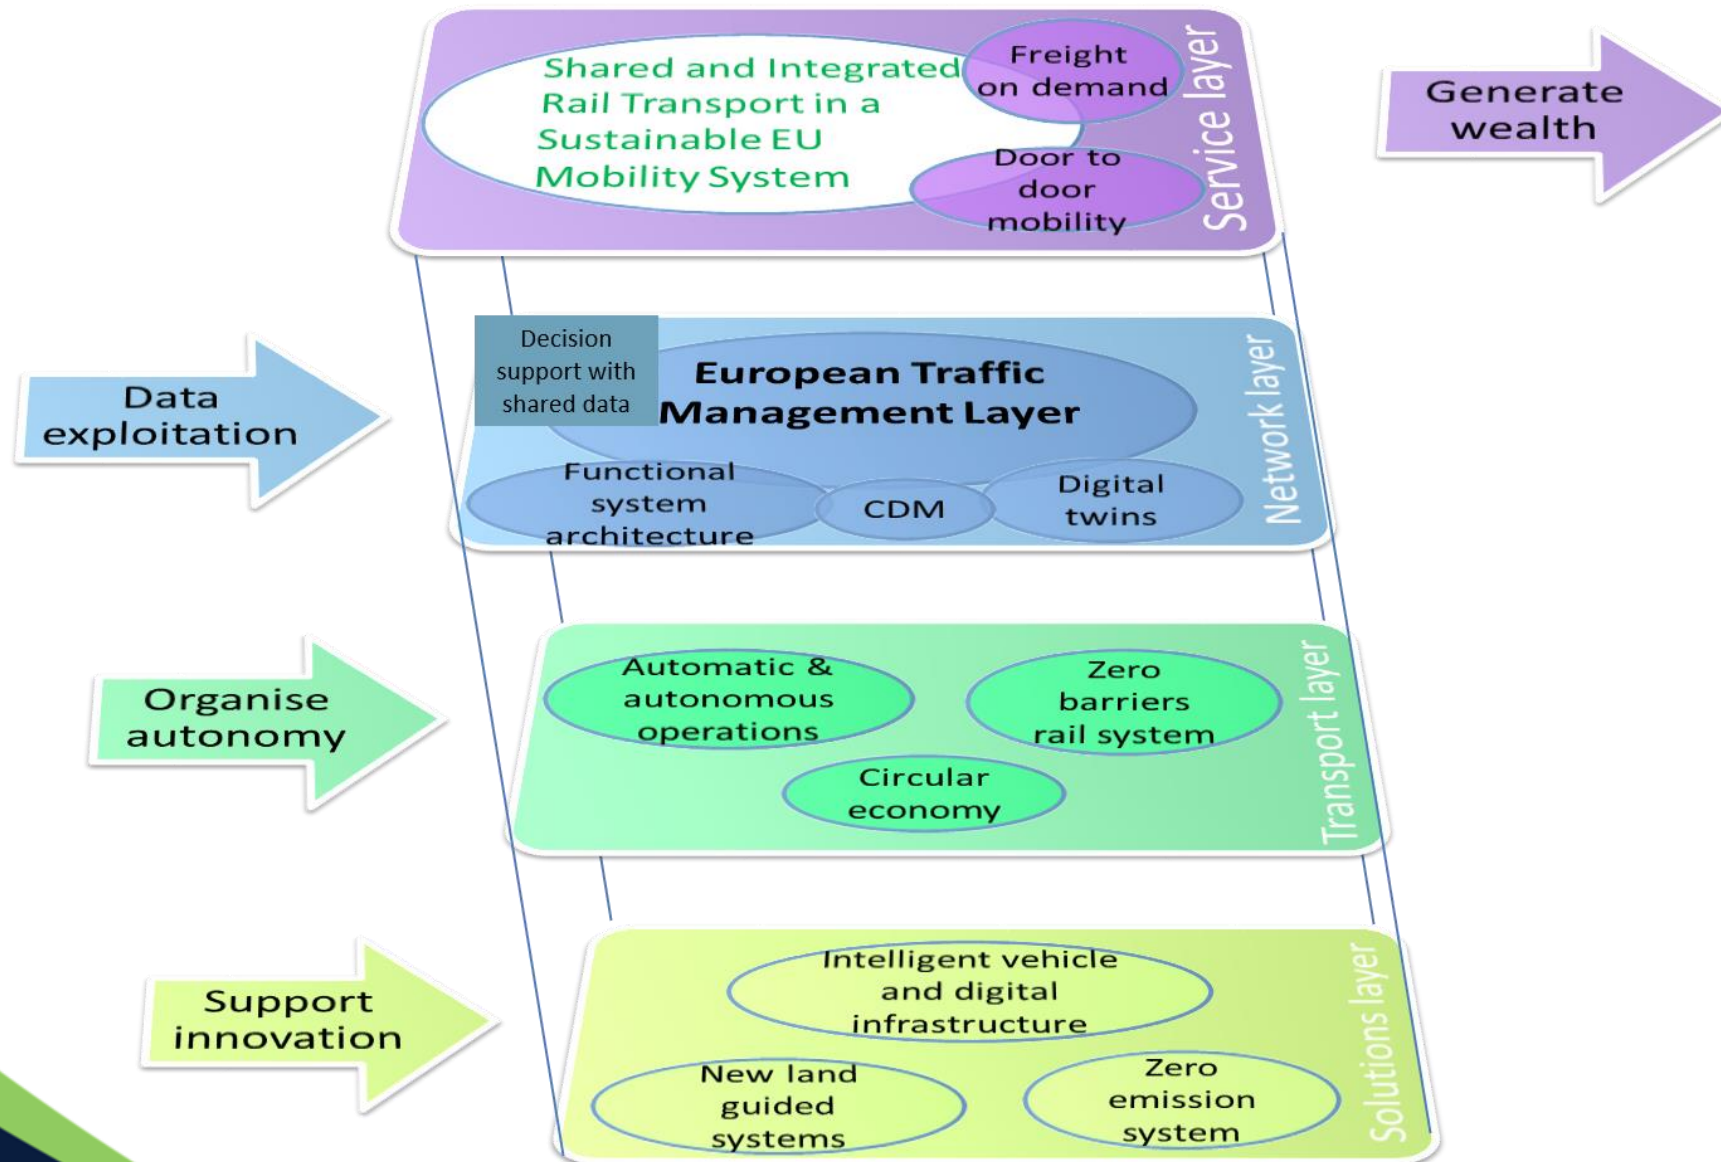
Shared and Integrated Rail Transport in a Sustainable EU Mobility System

Freight on demand

Door to door mobility

Service layer

Generate wealth

Decision support with shared data

European Traffic Management Layer

Functional system architecture

CDM

Digital twins

Network layer

Data exploitation

Automatic & autonomous operations

Zero barriers rail system

Circular economy

Transport layer

Organise autonomy

Intelligent vehicle and digital infrastructure

New land guided systems

Zero emission system

Solutions layer

Support innovation